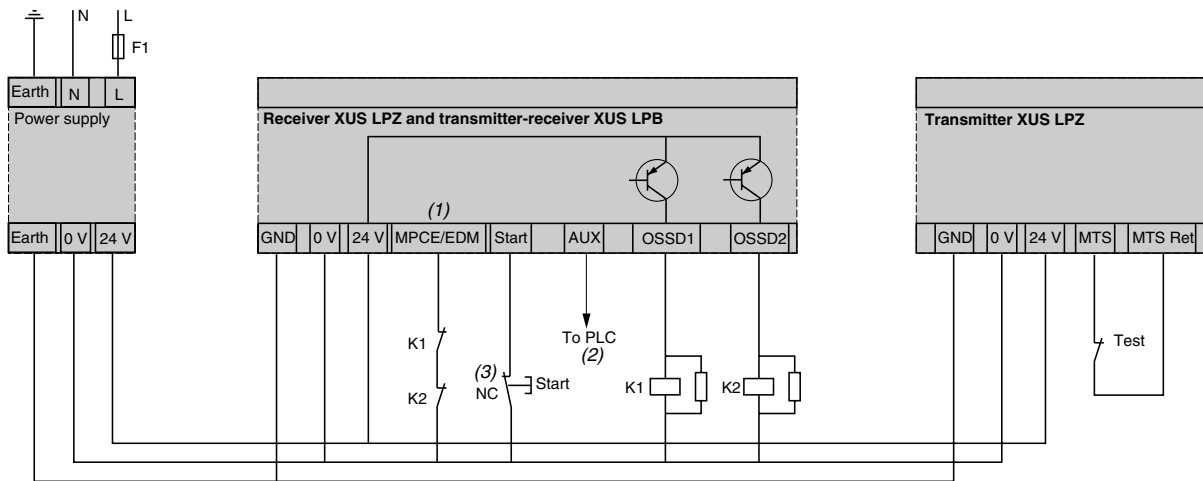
N
L
F1
Earth
N
L
Power supply
Earth
0 V
24 V

Receiver XUS LPZ and transmitter-receiver XUS LPB
(1)
GND
0 V
24 V
MPCE/EDM
Start
AUX
OSSD1
OSSD2
K1
K2
(3)
NC
Start
To PLC
(2)
K1
K2

Transmitter XUS LPZ
GND
0 V
24 V
MTS
MTS Ret
Test